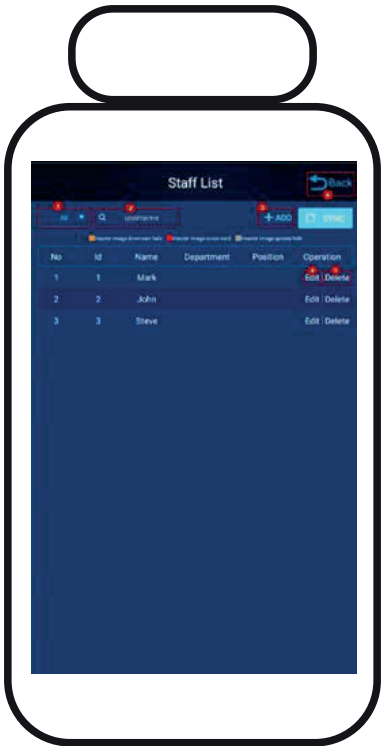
Staff List

Back

All

UserName

+ ADD

SYNC

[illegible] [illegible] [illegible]

| No | Id | Name | Department | Position | Operation |
|---|---|---|---|---|---|
| 1 | 1 | Mark | | | Edit Delete |
| 2 | 2 | John | | | Edit Delete |
| 3 | 3 | Steve | | | Edit Delete |